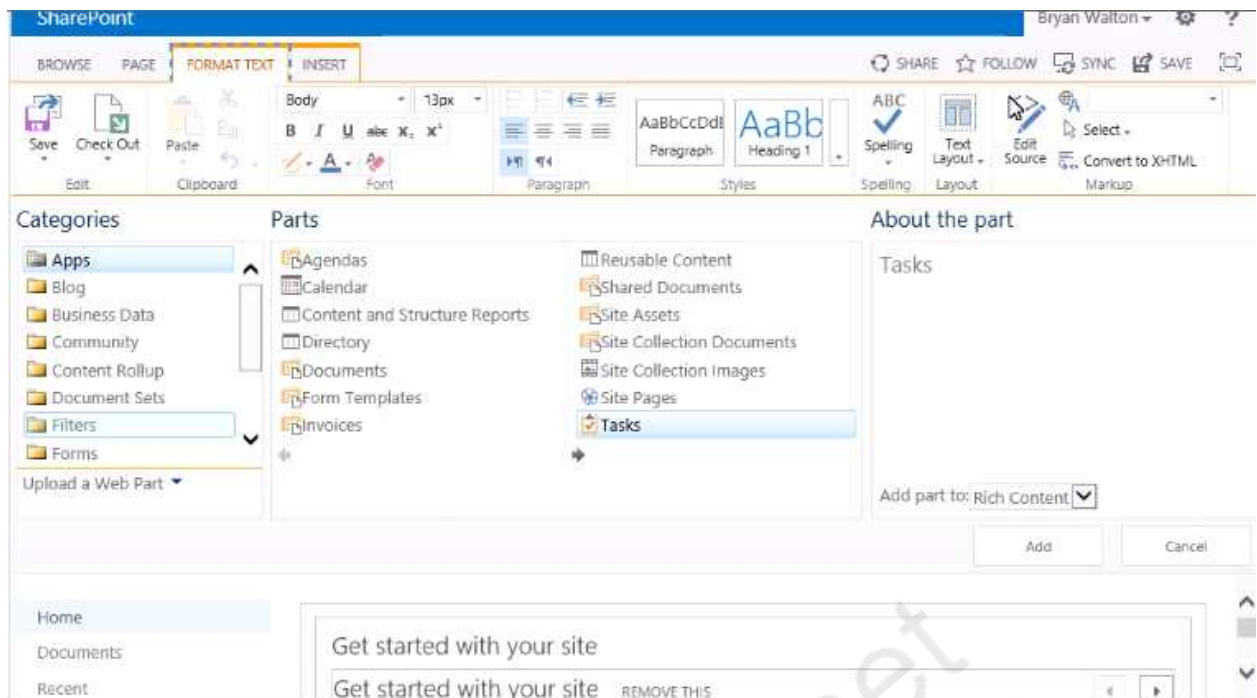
SharePoint

Bryan Walton ▾ ?

BROWSE PAGE FORMAT TEXT INSERT

SHARE FOLLOW SYNC SAVE

Save Check Out Paste
Edit Clipboard

Body 13px
B I U abc $x_2$ $x^2$
Font

Paragraph

AaBbCcDdE Paragraph
AaBb Heading 1
Styles

ABC Spelling
Spelling

Text Layout
Layout

Edit Source
Select
Convert to XHTML
Markup

Categories

Apps
Blog
Business Data
Community
Content Rollup
Document Sets
Filters
Forms

Upload a Web Part

Parts

Agendas
Calendar
Content and Structure Reports
Directory
Documents
Form Templates
Invoices

Reusable Content
Shared Documents
Site Assets
Site Collection Documents
Site Collection Images
Site Pages
Tasks

About the part

Tasks

Add part to: Rich Content

Add Cancel

Home
Documents
Recent

Get started with your site

Get started with your site REMOVE THIS